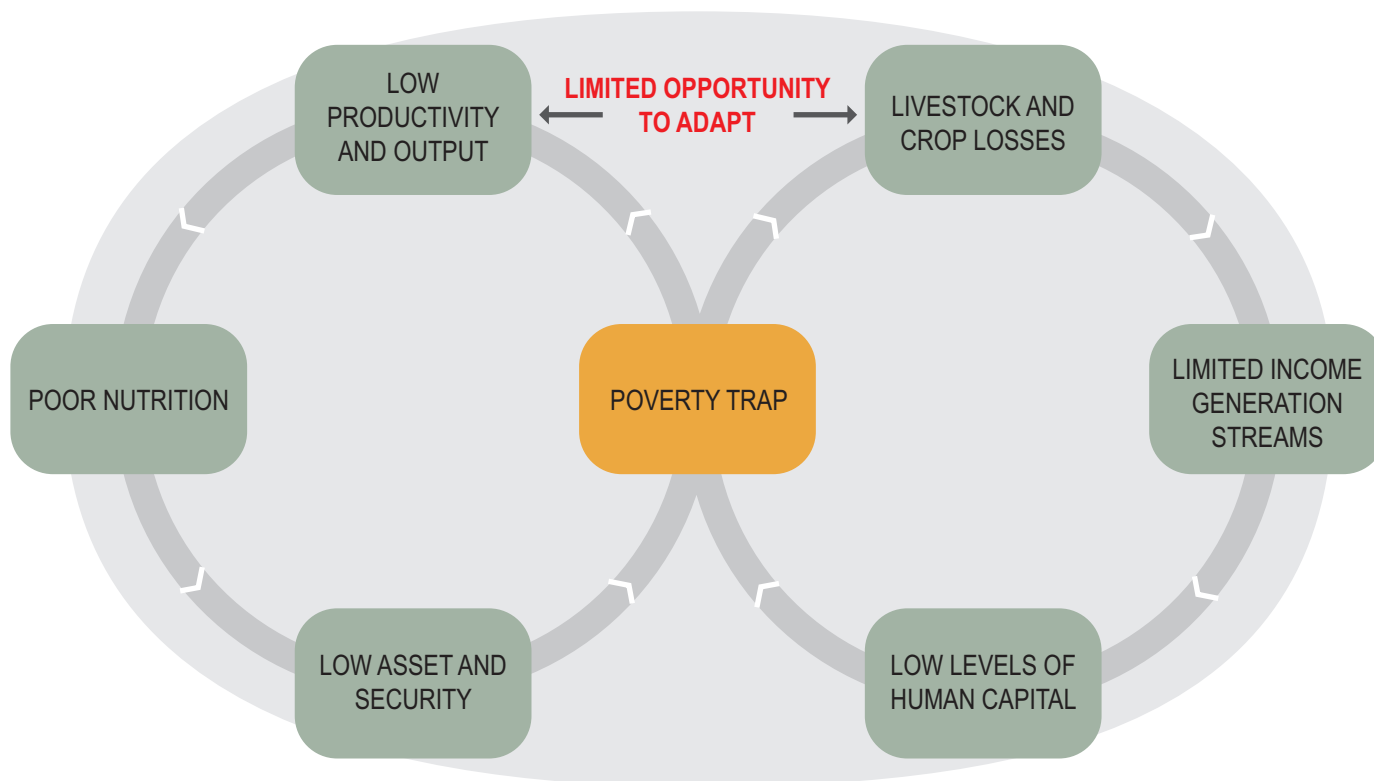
LOW PRODUCTIVITY AND OUTPUT

LIMITED OPPORTUNITY TO ADAPT

LIVESTOCK AND CROP LOSSES

POOR NUTRITION

POVERTY TRAP

LIMITED INCOME GENERATION STREAMS

LOW ASSET AND SECURITY

LOW LEVELS OF HUMAN CAPITAL